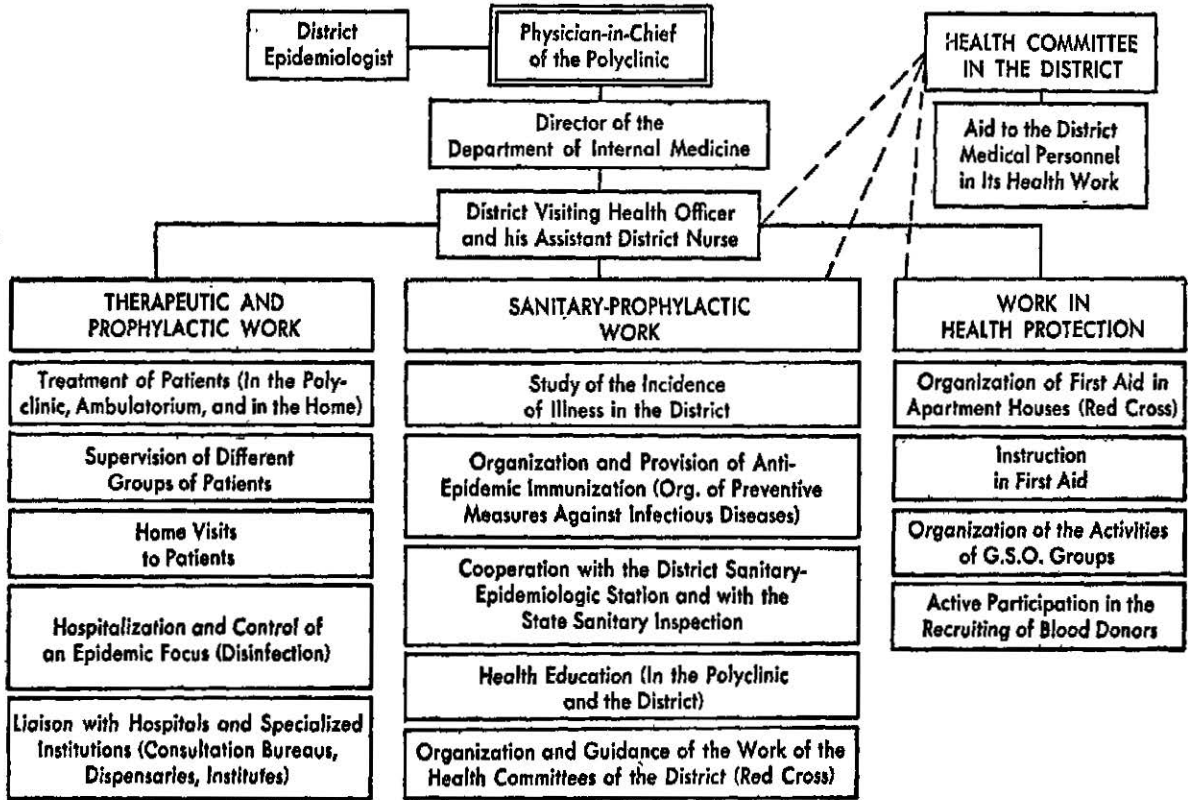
District Epidemiologist

Physician-in-Chief of the Polyclinic

HEALTH COMMITTEE IN THE DISTRICT

Aid to the District Medical Personnel in Its Health Work

Director of the Department of Internal Medicine

District Visiting Health Officer and his Assistant District Nurse

THERAPEUTIC AND PROPHYLACTIC WORK

Treatment of Patients (In the Polyclinic, Ambulatorium, and in the Home)

Supervision of Different Groups of Patients

Home Visits to Patients

Hospitalization and Control of an Epidemic Focus (Disinfection)

Liaison with Hospitals and Specialized Institutions (Consultation Bureaus, Dispensaries, Institutes)

SANITARY-PROPHYLACTIC WORK

Study of the Incidence of Illness in the District

Organization and Provision of Anti-Epidemic Immunization (Org. of Preventive Measures Against Infectious Diseases)

Cooperation with the District Sanitary-Epidemiologic Station and with the State Sanitary Inspection

Health Education (In the Polyclinic and the District)

Organization and Guidance of the Work of the Health Committees of the District (Red Cross)

WORK IN HEALTH PROTECTION

Organization of First Aid in Apartment Houses (Red Cross)

Instruction in First Aid

Organization of the Activities of G.S.O. Groups

Active Participation in the Recruiting of Blood Donors